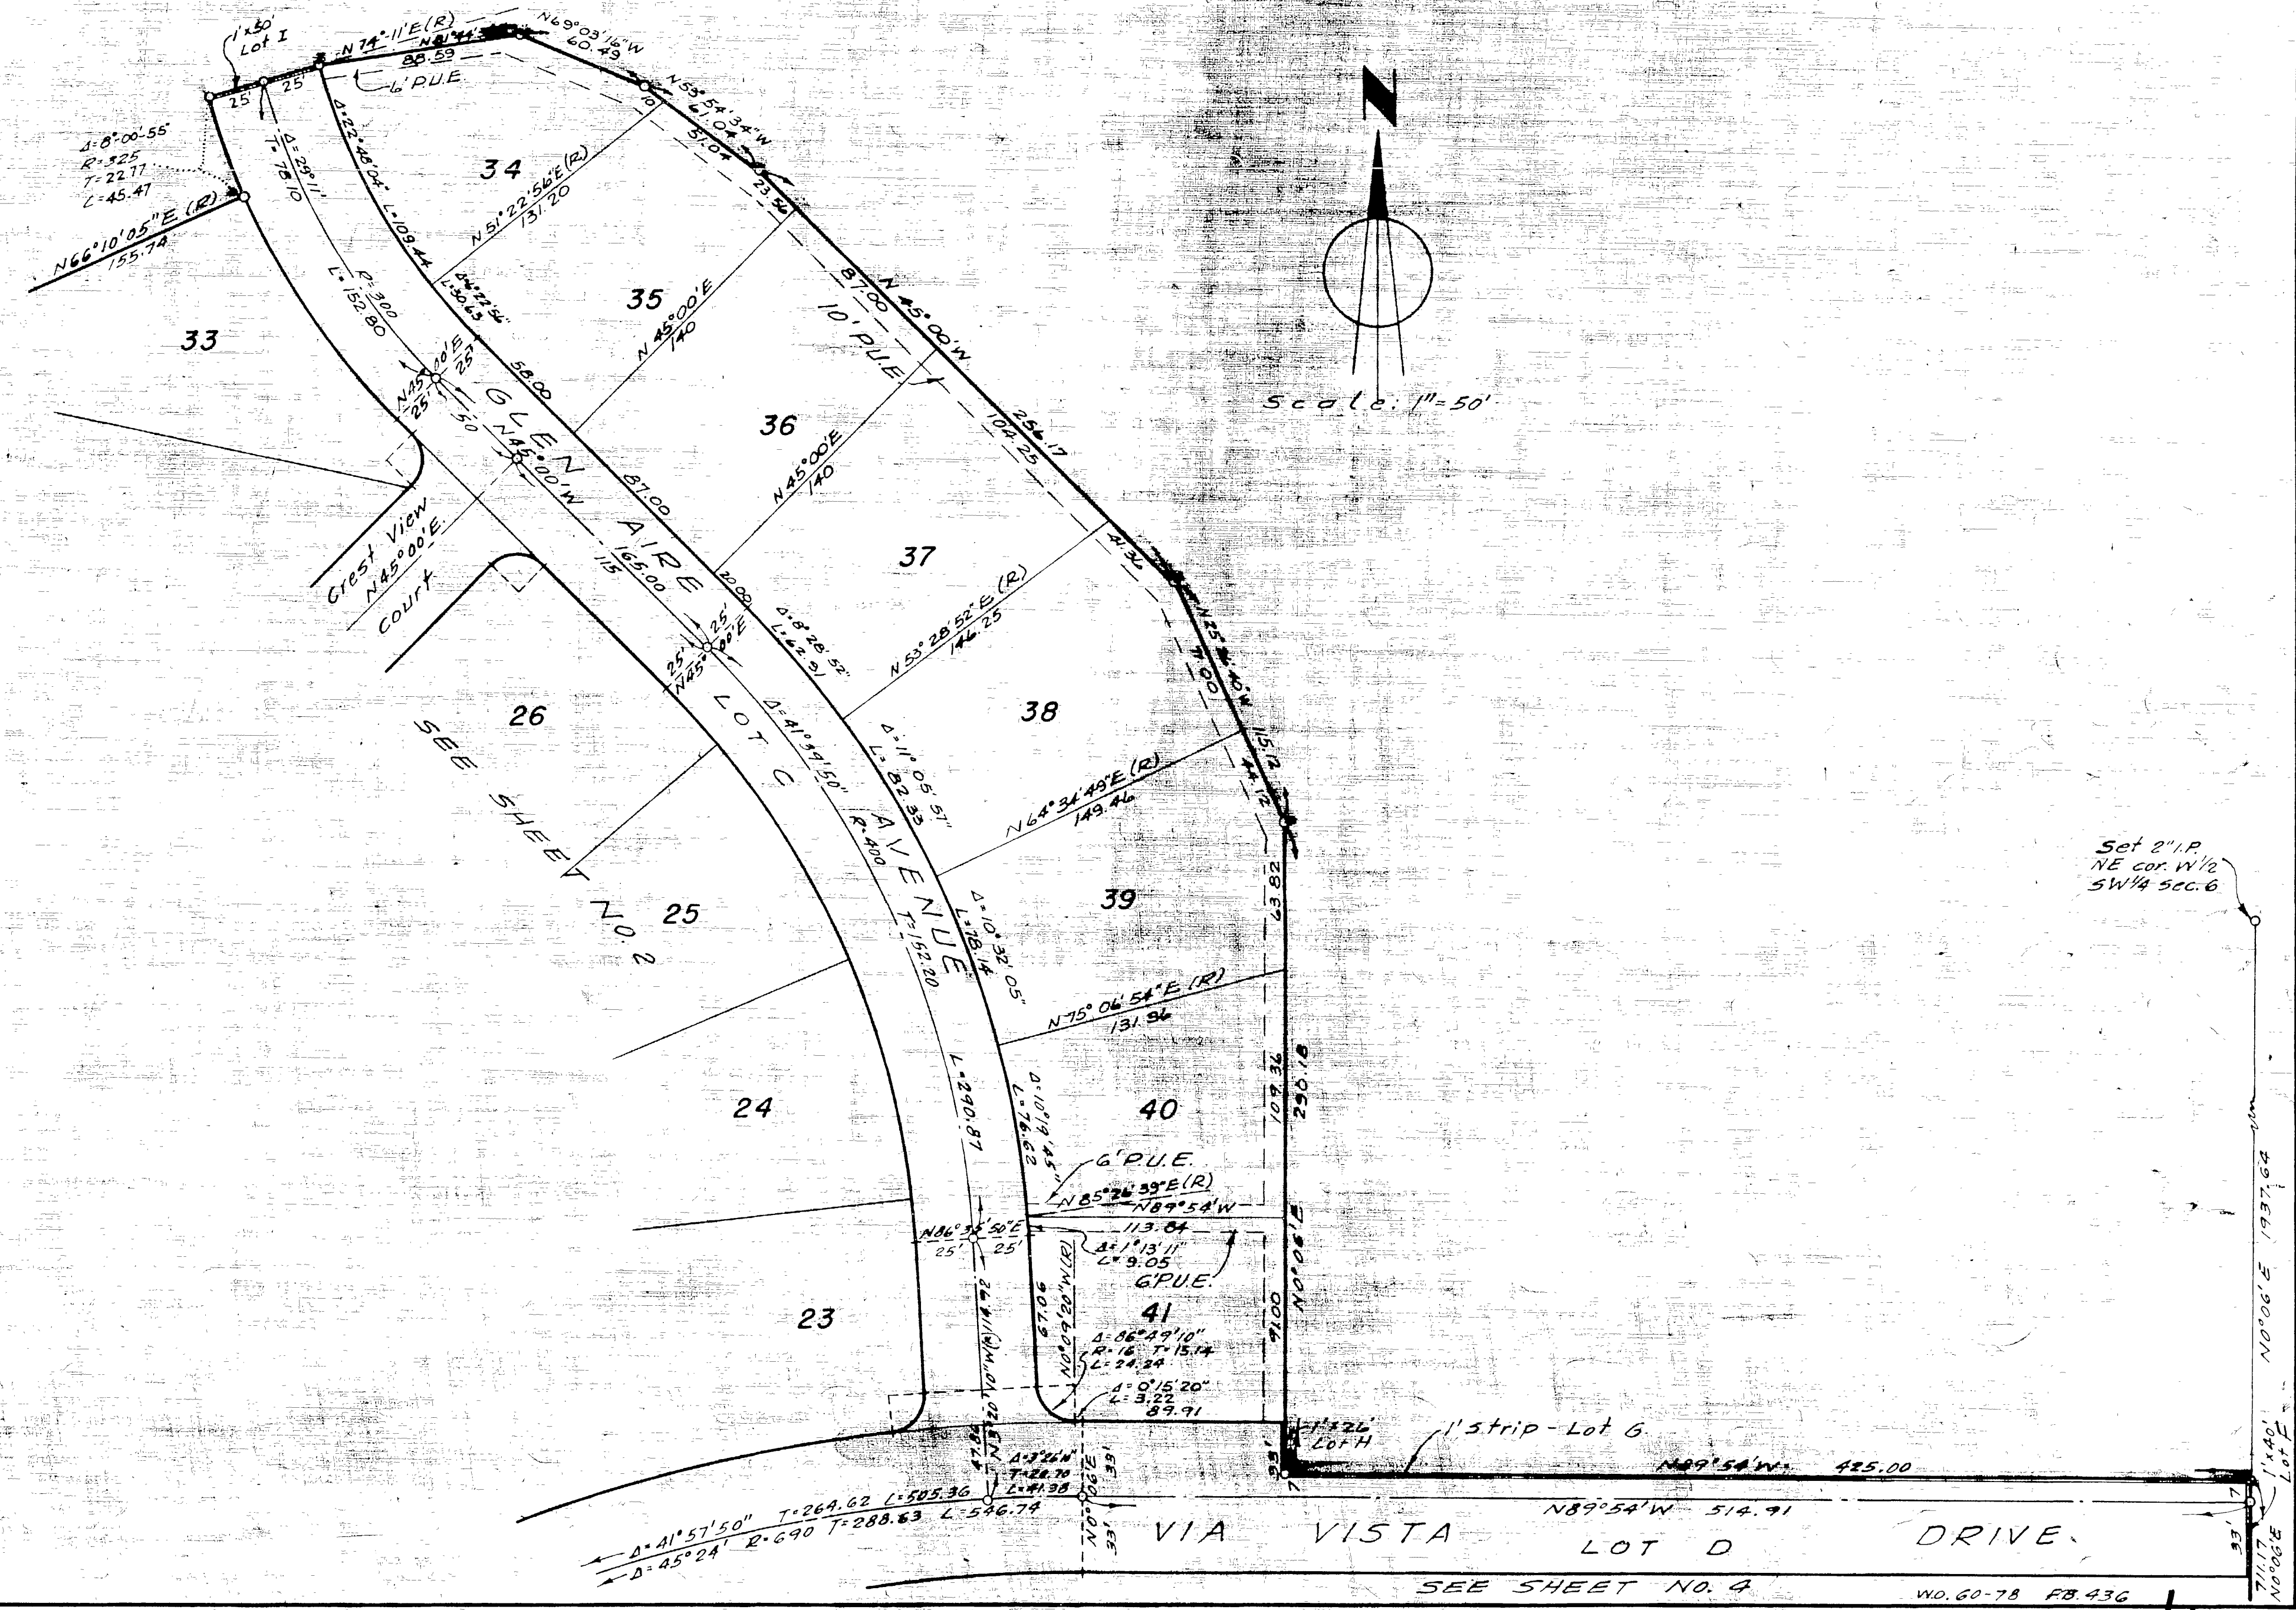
1'x30'
Lot I
N74°11'E(R)
N81°44'
N69°03'16"W
60.49
88.59
6' P.U.E.
25'
25'
Δ=8°00'55"
R=325
T=22.77
L=45.47
N66°10'05"E (R)
155.74
Δ=29°11'
T=78.10
Δ=22°48'04" L=109.44
34
N51°22'56"E(R)
131.20
N53°54'34"W
61.04
37.04
23.56
10
35
Δ=4°22'56"
L=30.63
N45°00'E
140
87.00
10' P.U.E.
N45°00'W
33
R=300
L=152.80
N45°00'E
25'
25'
50
GLEN
N45°00'W
58.00
36
N45°00'E
140
256.17
104.25
Crest View
N45°00'E
Court
87.00
AIRE
165.00
115
20.08
37
41.36
Δ=8°28'52"
L=62.91
N53°28'52"E (R)
146.25
25'
25'
N45°00'E
N25°40'W
71.00
26
LOT C
Δ=41°39'50"
R=400
38
Δ=11°05'57"
L=82.33
15.12
44.12
SEE SHEET NO. 2
AVENUE
N64°34'49"E (R)
149.46
T=152.20
Δ=10°32'05"
L=78.14
25
39
63.82
N75°06'54"E (R)
131.96
24
L=290.87
Δ=10°19'45"
L=76.62
40
107.36
290.18
6' P.U.E.
N85°26'39"E(R)
N89°54'W
N86°35'50"E
25'
25'
113.84
Δ=1°13'11"
L=9.05
6' P.U.E.
23
N3°20'10"W(R)
114.92
67.06
N0°09'20"W(R)
41
91.00
N0°06'E
Δ=86°49'10"
R=16 T=15.14
L=24.24
Δ=0°15'20"
L=3.22
89.91
1'x26'
Lot H
1' strip - Lot G
Set 2" I.P.
NE cor. W1/2
SW1/4 Sec. 6
N0°06'E 1937.64
47.86
Δ=3°26'
T=20.70
L=41.38
N0°06'E
33'
33'
N89°54'W 425.00
N89°54'W 514.41
1'x40'
Lot F
Δ=41°57'50" T=264.62 L=505.36
Δ=45°24' R=690 T=288.63 L=546.74
VIA VISTA
LOT D
DRIVE
33'
71.17
N0°06'E
SEE SHEET NO. 4
W.O. 60-78 F.B. 436
Scale: 1"=50'
N